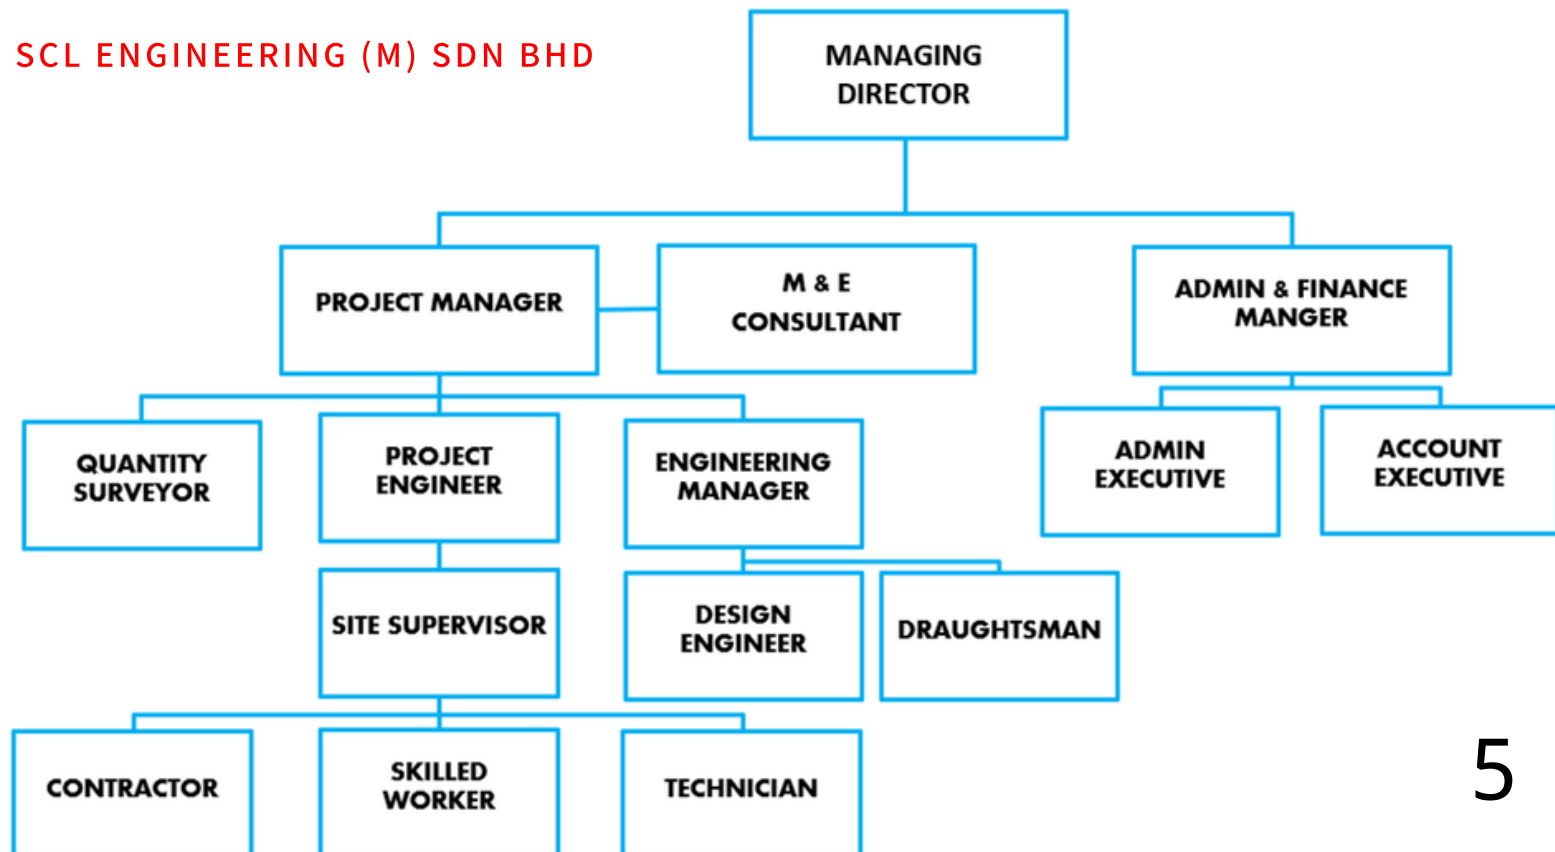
SCL ENGINEERING (M) SDN BHD

MANAGING DIRECTOR

PROJECT MANAGER

M & E CONSULTANT

ADMIN & FINANCE MANGER

QUANTITY SURVEYOR

PROJECT ENGINEER

ENGINEERING MANAGER

ADMIN EXECUTIVE

ACCOUNT EXECUTIVE

SITE SUPERVISOR

DESIGN ENGINEER

DRAUGHTSMAN

CONTRACTOR

SKILLED WORKER

TECHNICIAN

5